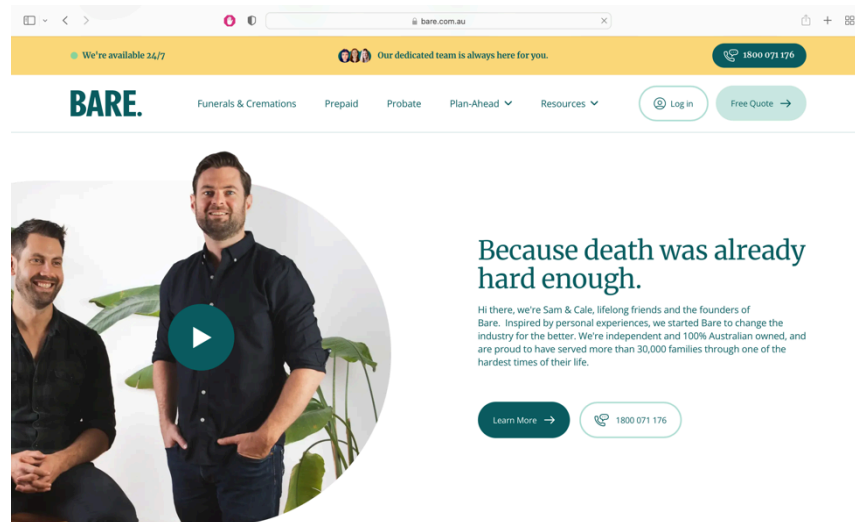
bare.com.au

We're available 24/7

Our dedicated team is always here for you.

1800 071 176

BARE.

Funerals & Cremations Prepaid Probate Plan-Ahead Resources

Log in

Free Quote

Because death was already hard enough.

Hi there, we're Sam & Cale, lifelong friends and the founders of Bare. Inspired by personal experiences, we started Bare to change the industry for the better. We're independent and 100% Australian owned, and are proud to have served more than 30,000 families through one of the hardest times of their life.

Learn More

1800 071 176